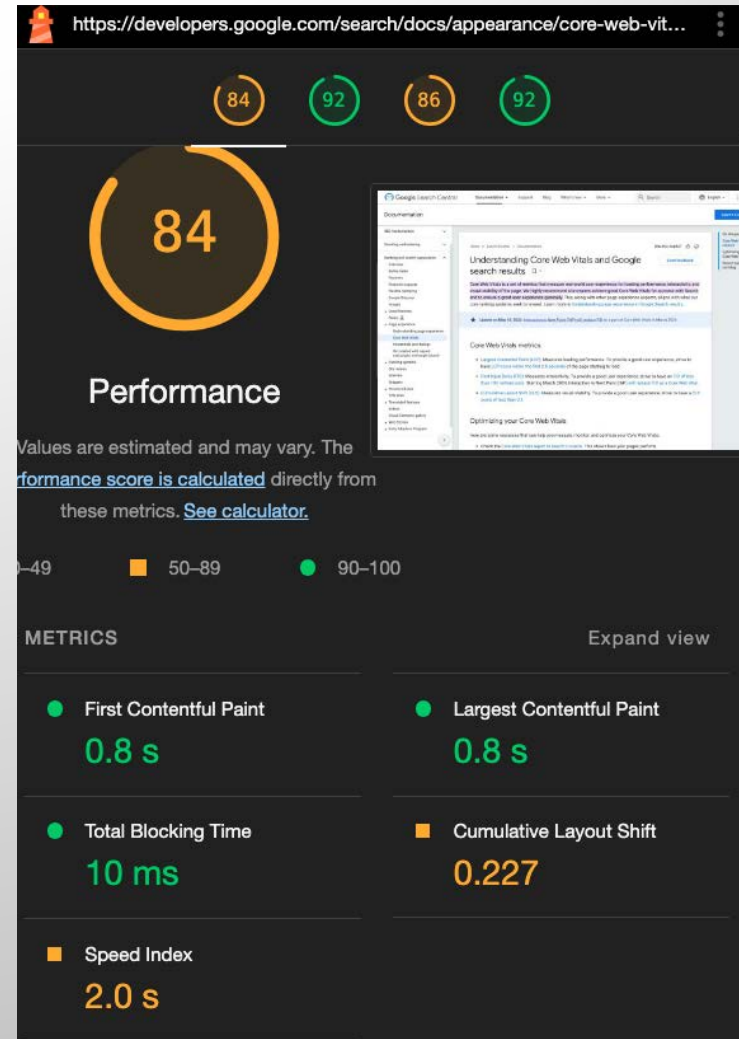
https://developers.google.com/search/docs/appearance/core-web-vit...

84 92 86 92

84

Performance

Values are estimated and may vary. The formance score is calculated directly from these metrics. See calculator.

-49 50–89 90–100

Google Search Central

Understanding Core Web Vitals and Google search results

Core Web Vitals metrics

Optimizing your Core Web Vitals

METRICS

Expand view

First Contentful Paint
0.8 s

Largest Contentful Paint
0.8 s

Total Blocking Time
10 ms

Cumulative Layout Shift
0.227

Speed Index
2.0 s